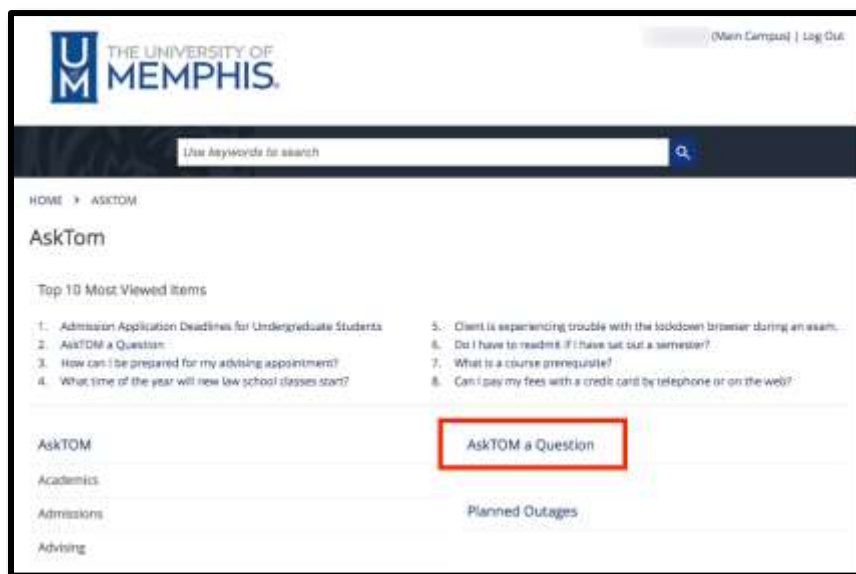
UM THE UNIVERSITY OF MEMPHIS.

(Main Campus) | Log Out

Use keywords to search

HOME > ASKTOM

AskTom

Top 10 Most Viewed Items

1. Admission Application Deadlines for Undergraduate Students
2. AskTOM a Question
3. How can I be prepared for my advising appointment?
4. What time of the year will new law school classes start?
5. Client is experiencing trouble with the lockdown browser during an exam.
6. Do I have to readmit if I have sat out a semester?
7. What is a course prerequisite?
8. Can I pay my fees with a credit card by telephone or on the web?

AskTOM

Academics

Admissions

Advising

AskTOM a Question

Planned Outages